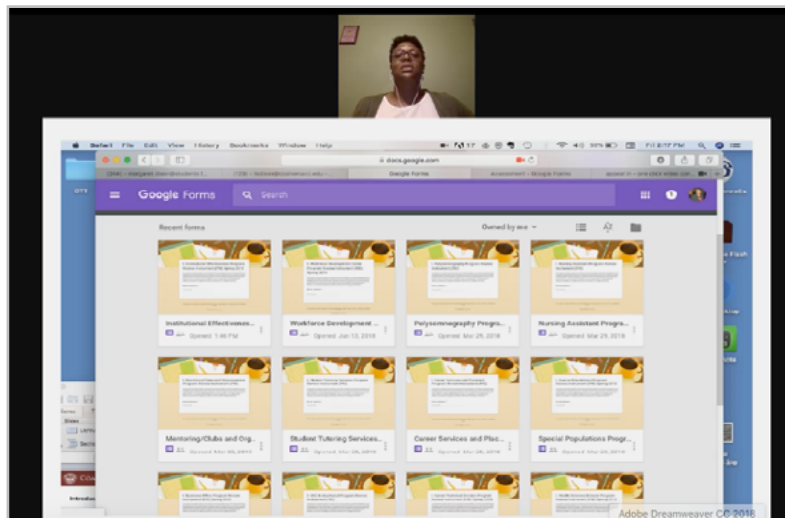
Safari File Edit View History Bookmarks Window Help

docs.google.com

Google Forms

Google Forms

Search

Recent forms

Owned by me

Institutional Effectivenes...

Opened 1:46 PM

Workforce Development ...

Opened Jun 13, 2018

Polysomnography Progra...

Opened Mar 29, 2018

Nursing Assistant Progra...

Opened Mar 29, 2018

Mentoring/Clubs and Org...

Opened Mar 26, 2018

Student Tutoring Services...

Opened Mar 26, 2018

Career Services and Plac...

Opened Mar 26, 2018

Special Populations Progr...

Opened Mar 26, 2018

Adobe Dreamweaver CC 2018